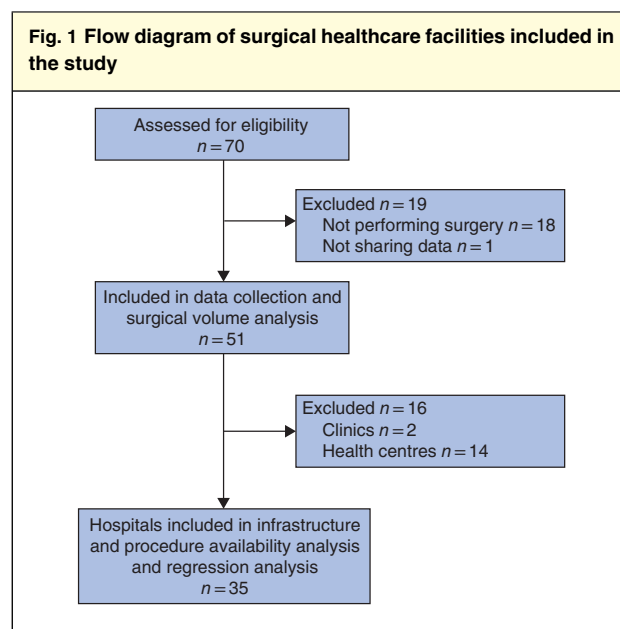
**Fig. 1 Flow diagram of surgical healthcare facilities included in the study**

Assessed for eligibility
$n = 70$

Excluded $n = 19$
Not performing surgery $n = 18$
Not sharing data $n = 1$

Included in data collection and surgical volume analysis
$n = 51$

Excluded $n = 16$
Clinics $n = 2$
Health centres $n = 14$

Hospitals included in infrastructure and procedure availability analysis and regression analysis
$n = 35$